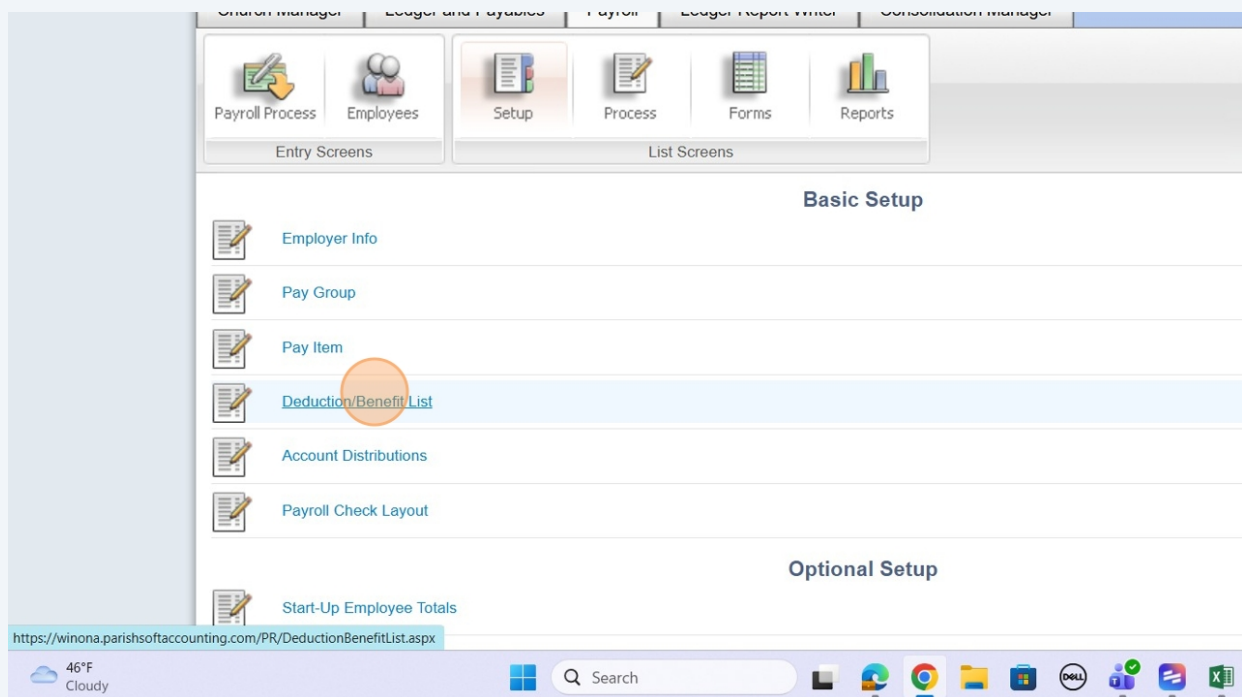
Church Manager | Ledger and Payables | Payroll | Ledger Report Writer | Consolidation Manager

Payroll Process
Employees
Entry Screens

Setup
Process
Forms
Reports
List Screens

Basic Setup

Employer Info

Pay Group

Pay Item

Deduction/Benefit List

Account Distributions

Payroll Check Layout

Optional Setup

Start-Up Employee Totals

https://winona.parishsoftaccounting.com/PR/DeductionBenefitList.aspx

46°F
Cloudy

Search